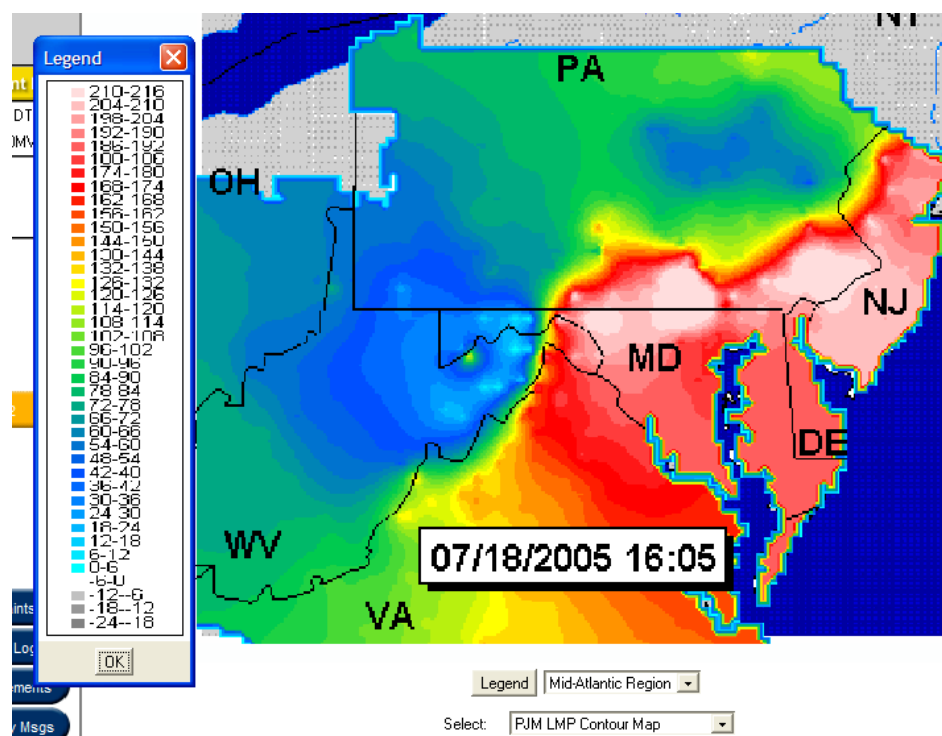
Legend
210-216
204-210
198-204
192-198
186-192
180-186
174-180
168-174
162-168
156-162
150-156
144-150
138-144
132-138
126-132
120-126
114-120
108-114
102-108
96-102
90-96
84-90
78-84
72-78
66-72
60-66
54-60
48-54
42-48
36-42
30-36
24-30
18-24
12-18
6-12
0-6
-6-0
-12--6
-18--12
-24--18
OK

nt
DT
MV
e
ints
Log
ements
Msgs

NY
PA
OH
NJ
MD
DE
WV
VA
07/18/2005 16:05

Legend
Mid-Atlantic Region
Select:
PJM LMP Contour Map